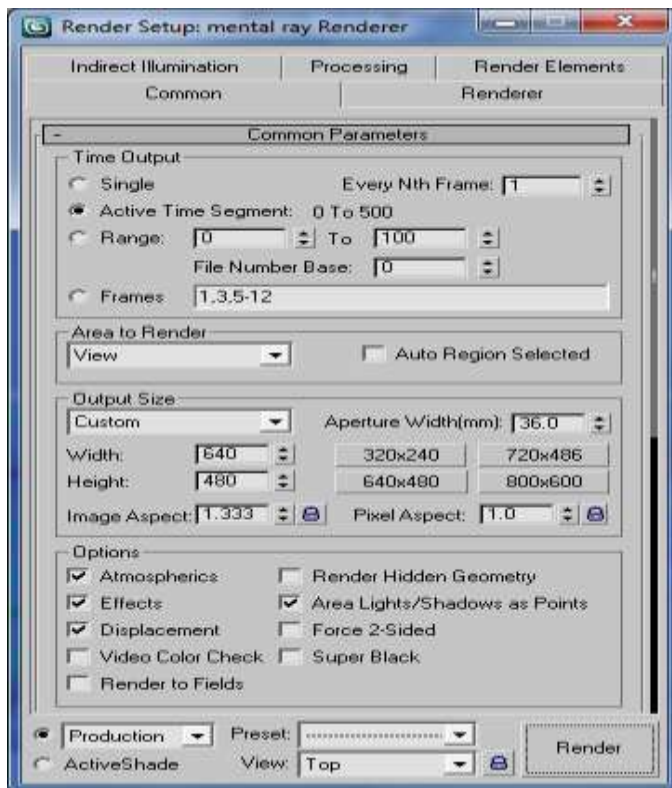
Render Setup: mental ray Renderer

Indirect Illumination | Processing | Render Elements
Common | Renderer

- Common Parameters

Time Output
Single
Every Nth Frame: 1
Active Time Segment: 0 To 500
Range: 0 To 100
File Number Base: 0
Frames 1,3,5-12

Area to Render
View
Auto Region Selected

Output Size
Custom
Aperture Width(mm): 36.0
Width: 640
Height: 480
320x240
720x486
640x480
800x600
Image Aspect: 1.333
Pixel Aspect: 1.0

Options
Atmospherics
Render Hidden Geometry
Effects
Area Lights/Shadows as Points
Displacement
Force 2-Sided
Video Color Check
Super Black
Render to Fields

Production
Preset:
ActiveShade
View: Top
Render